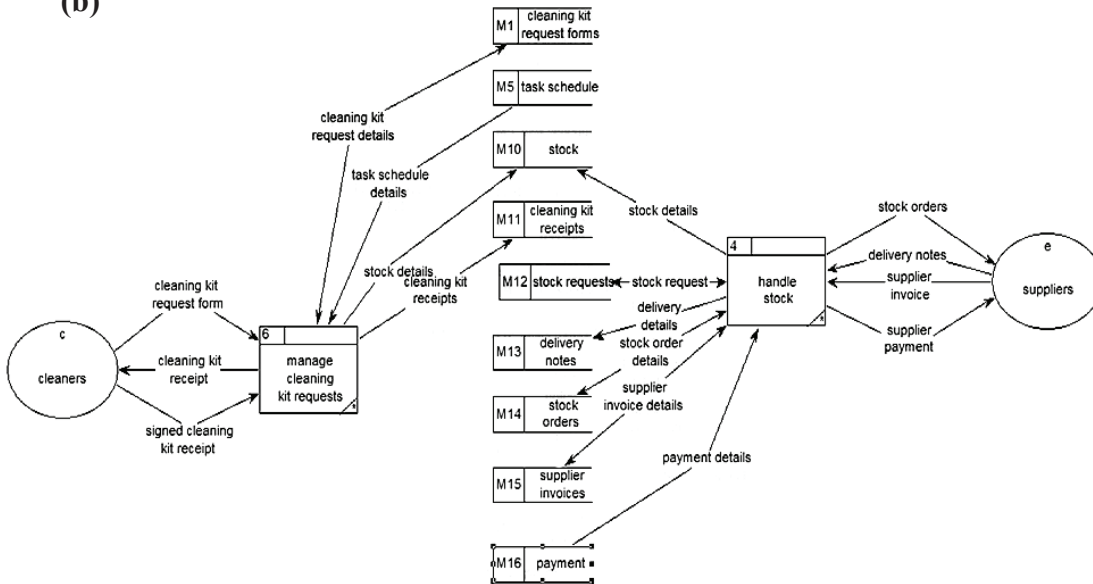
(b)

M1 cleaning kit request forms
M5 task schedule
M10 stock
M11 cleaning kit receipts
M12 stock requests
M13 delivery notes
M14 stock orders
M15 supplier invoices
M16 payment

cleaning kit request details
task schedule details
stock details
cleaning kit receipts
stock details
stock request
delivery details
stock order details
supplier invoice details
payment details

stock orders
delivery notes
supplier invoice
supplier payment

e
suppliers

4
handle stock

6
manage cleaning kit requests

c
cleaners

cleaning kit request form
cleaning kit receipt
signed cleaning kit receipt